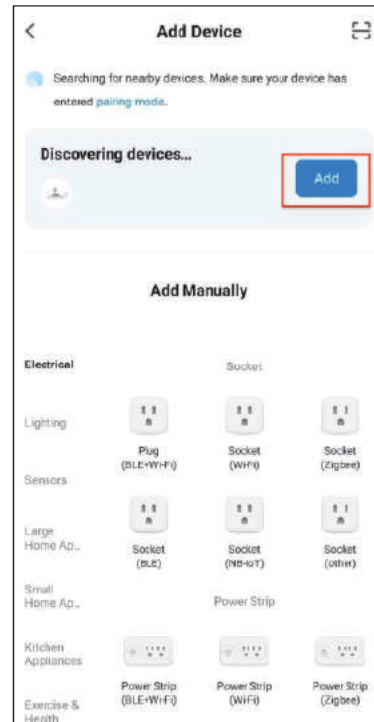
Add Device

Searching for nearby devices. Make sure your device has entered pairing mode.

Discovering devices...

Add

Add Manually

Electrical

Lighting

Sensors

Large Home Ap...

Small Home Ap...

Kitchen Appliances

Exercise & Health

Socket

Plug (BLE+Wi-Fi)

Socket (Wi-Fi)

Socket (Zigbee)

Socket (BLE)

Socket (NB-IoT)

Socket (other)

Power Strip

Power Strip (BLE+Wi-Fi)

Power Strip (Wi-Fi)

Power Strip (Zigbee)